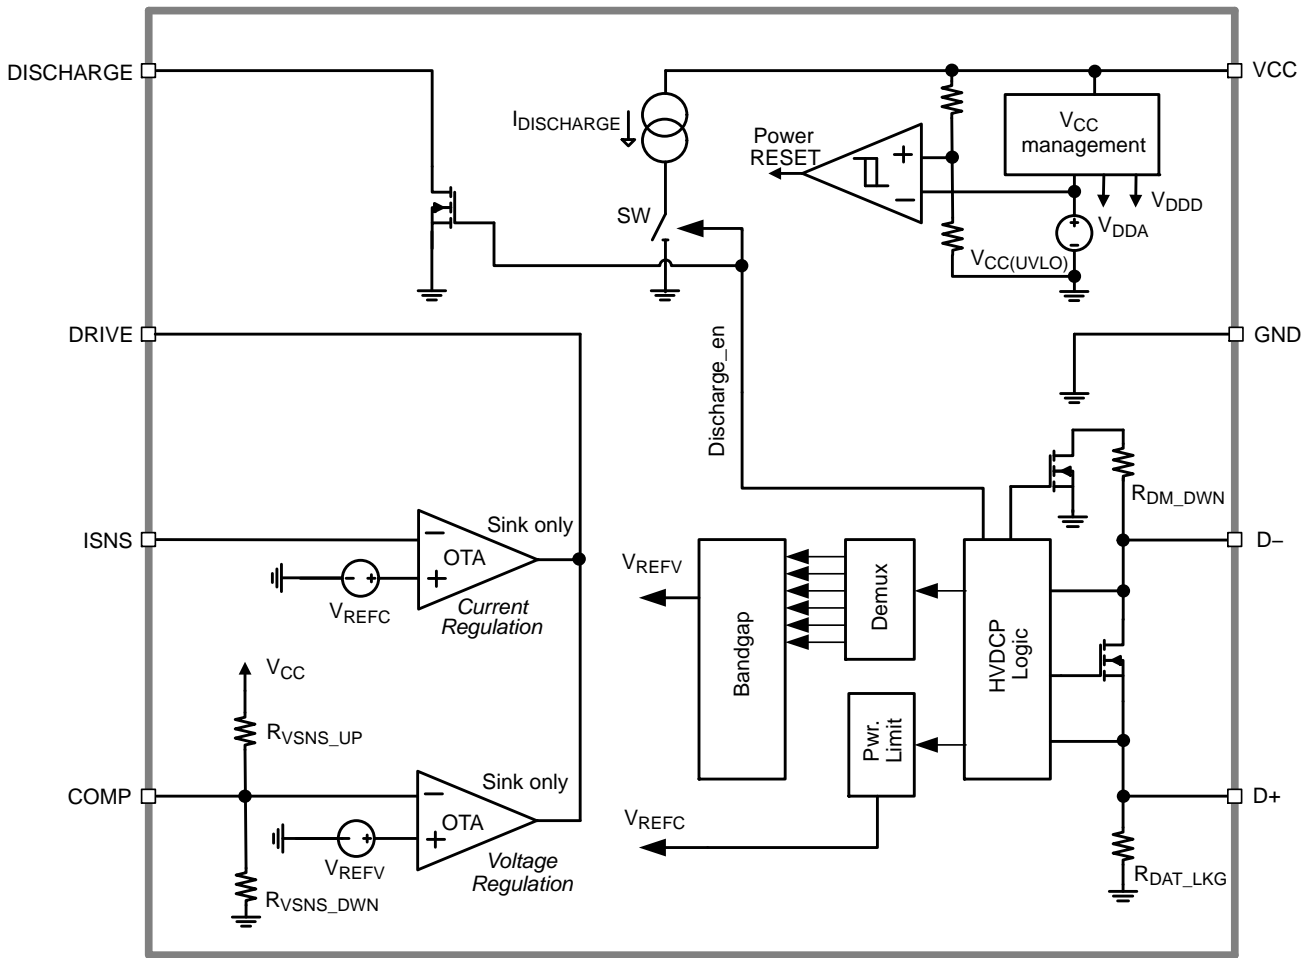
DISCHARGE

VCC

$I_{DISCHARGE}$

Power RESET

$V_{CC}$ management

$V_{DDD}$

$V_{DDA}$

SW

$V_{CC(UVLO)}$

DRIVE

GND

Discharge_en

$R_{DM\_DWN}$

ISNS

Sink only

OTA

D−

$V_{REFV}$

$V_{REFC}$

Current Regulation

Bandgap

Demux

HVDCP Logic

$V_{CC}$

$R_{VSNS\_UP}$

Pwr. Limit

COMP

Sink only

OTA

D+

$V_{REFC}$

$V_{REFV}$

Voltage Regulation

$R_{VSNS\_DWN}$

$R_{DAT\_LKG}$